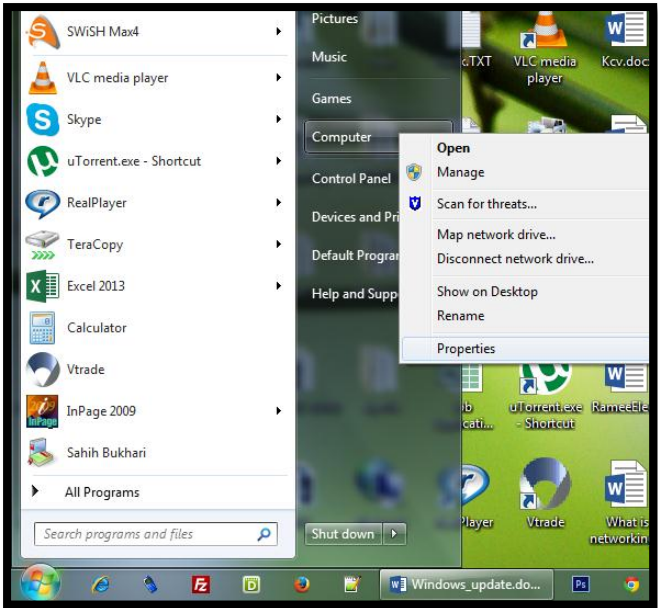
SWiSH Max4
VLC media player
Skype
uTorrent.exe - Shortcut
RealPlayer
TeraCopy
Excel 2013
Calculator
Vtrade
InPage 2009
Sahih Bukhari
All Programs
Search programs and files

Pictures
Music
Games
Computer
Control Panel
Devices and Pri
Default Progra
Help and Supp
Shut down

Open
Manage
Scan for threats...
Map network drive...
Disconnect network drive...
Show on Desktop
Rename
Properties

c.TXT
VLC media player
Kcv.doc
uTorrent.exe - Shortcut
RameeEle
Player
Vtrade
What is networkin

Windows_update.do...